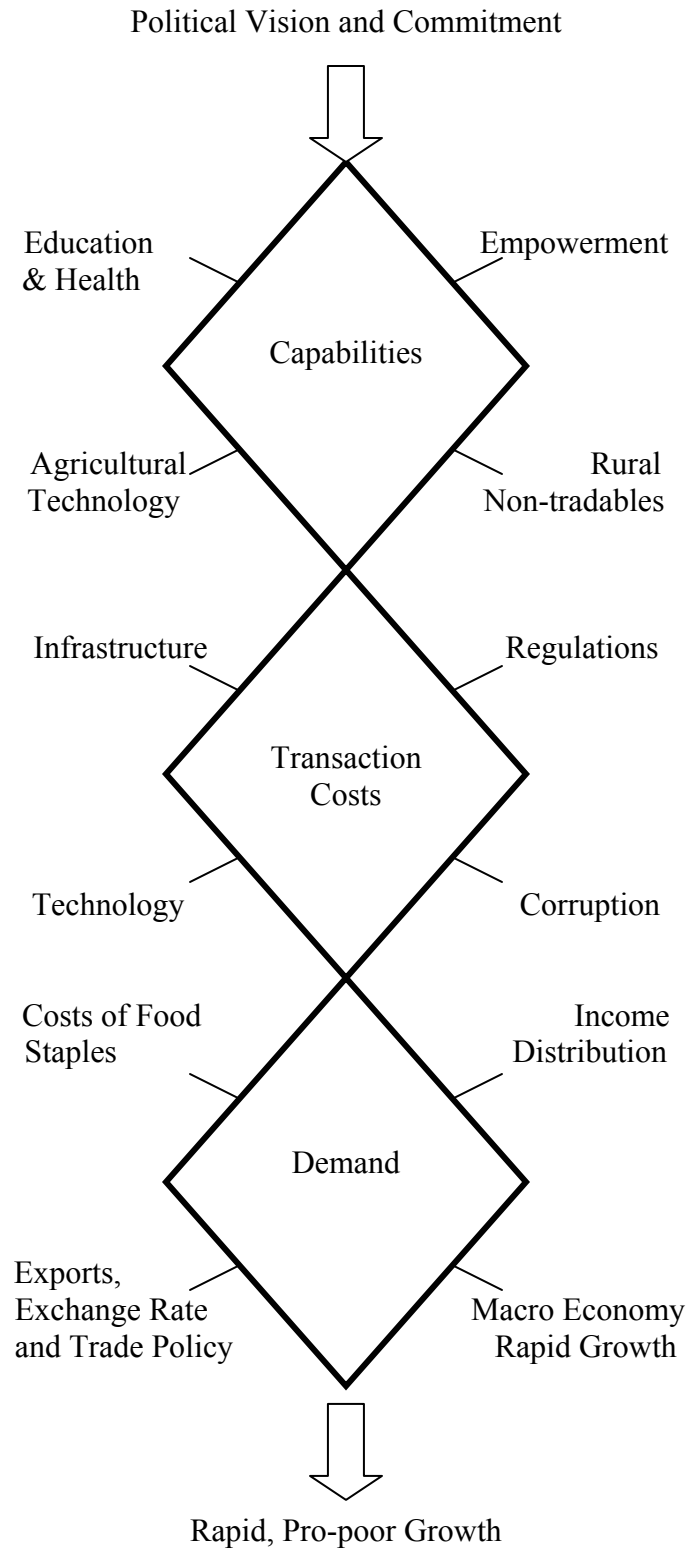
Political Vision and Commitment

Education & Health

Empowerment

Capabilities

Agricultural Technology

Rural Non-tradables

Infrastructure

Regulations

Transaction Costs

Technology

Corruption

Costs of Food Staples

Income Distribution

Demand

Exports, Exchange Rate and Trade Policy

Macro Economy Rapid Growth

Rapid, Pro-poor Growth